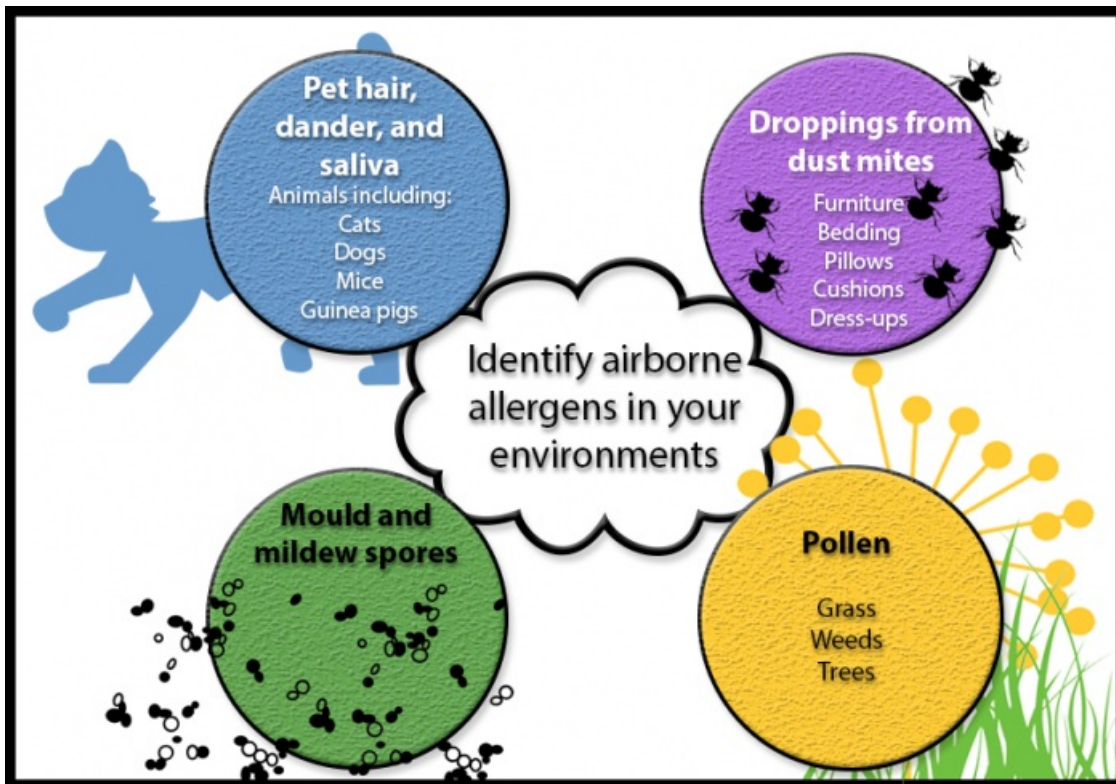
Pet hair, dander, and saliva
Animals including:
Cats
Dogs
Mice
Guinea pigs

Droppings from dust mites
Furniture
Bedding
Pillows
Cushions
Dress-ups

Identify airborne allergens in your environments

Mould and mildew spores

Pollen
Grass
Weeds
Trees